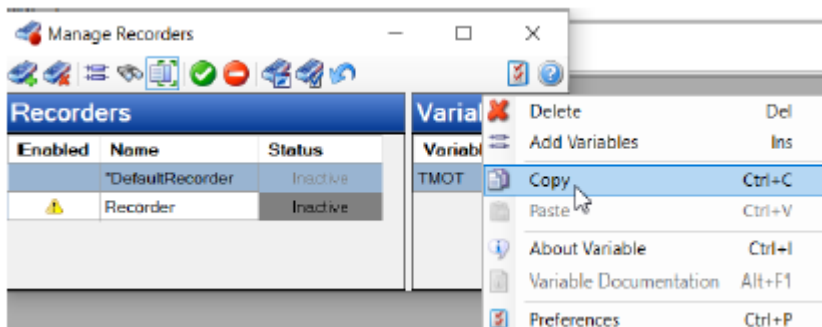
Manage Recorders

Recorders

| Enabled | Name | Status |
|---|---|---|
| | *DefaultRecorder | Inactive |
| | Recorder | Inactive |

Varial
Variab
TMOT

Delete Del
Add Variables Ins
Copy Ctrl+C
Paste Ctrl+V
About Variable Ctrl+I
Variable Documentation Alt+F1
Preferences Ctrl+P